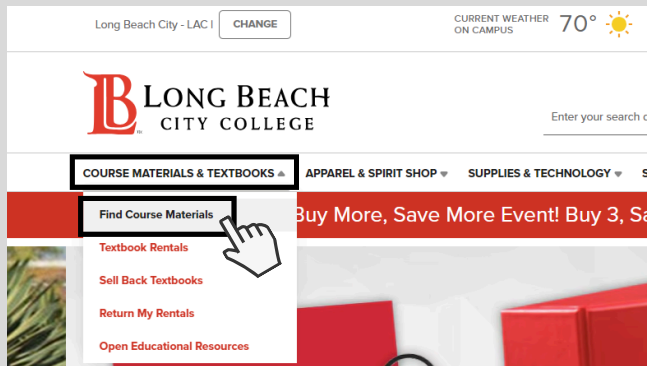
Long Beach City - LAC | CHANGE

CURRENT WEATHER ON CAMPUS 70°

LB LONG BEACH CITY COLLEGE

Enter your search c

COURSE MATERIALS & TEXTBOOKS ▲ APPAREL & SPIRIT SHOP ▼ SUPPLIES & TECHNOLOGY ▼ S

Find Course Materials

Textbook Rentals

Sell Back Textbooks

Return My Rentals

Open Educational Resources

Buy More, Save More Event! Buy 3, Sa